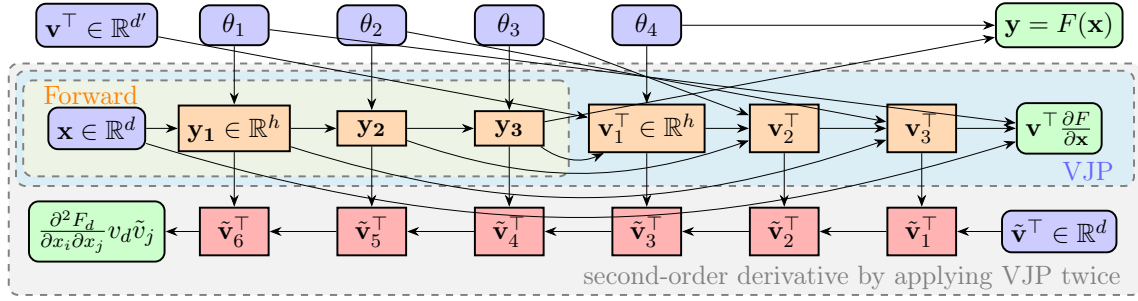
$\mathbf{v}^\top \in \mathbb{R}^{d'}$

$\theta_1$

$\theta_2$

$\theta_3$

$\theta_4$

$\mathbf{y} = F(\mathbf{x})$

Forward

$\mathbf{x} \in \mathbb{R}^d$

$\mathbf{y_1} \in \mathbb{R}^h$

$\mathbf{y_2}$

$\mathbf{y_3}$

$\mathbf{v}_1^\top \in \mathbb{R}^h$

$\mathbf{v}_2^\top$

$\mathbf{v}_3^\top$

$\mathbf{v}^\top \frac{\partial F}{\partial \mathbf{x}}$

VJP

$\frac{\partial^2 F_d}{\partial x_i \partial x_j} v_d \tilde{v}_j$

$\tilde{\mathbf{v}}_6^\top$

$\tilde{\mathbf{v}}_5^\top$

$\tilde{\mathbf{v}}_4^\top$

$\tilde{\mathbf{v}}_3^\top$

$\tilde{\mathbf{v}}_2^\top$

$\tilde{\mathbf{v}}_1^\top$

$\tilde{\mathbf{v}}^\top \in \mathbb{R}^d$

second-order derivative by applying VJP twice